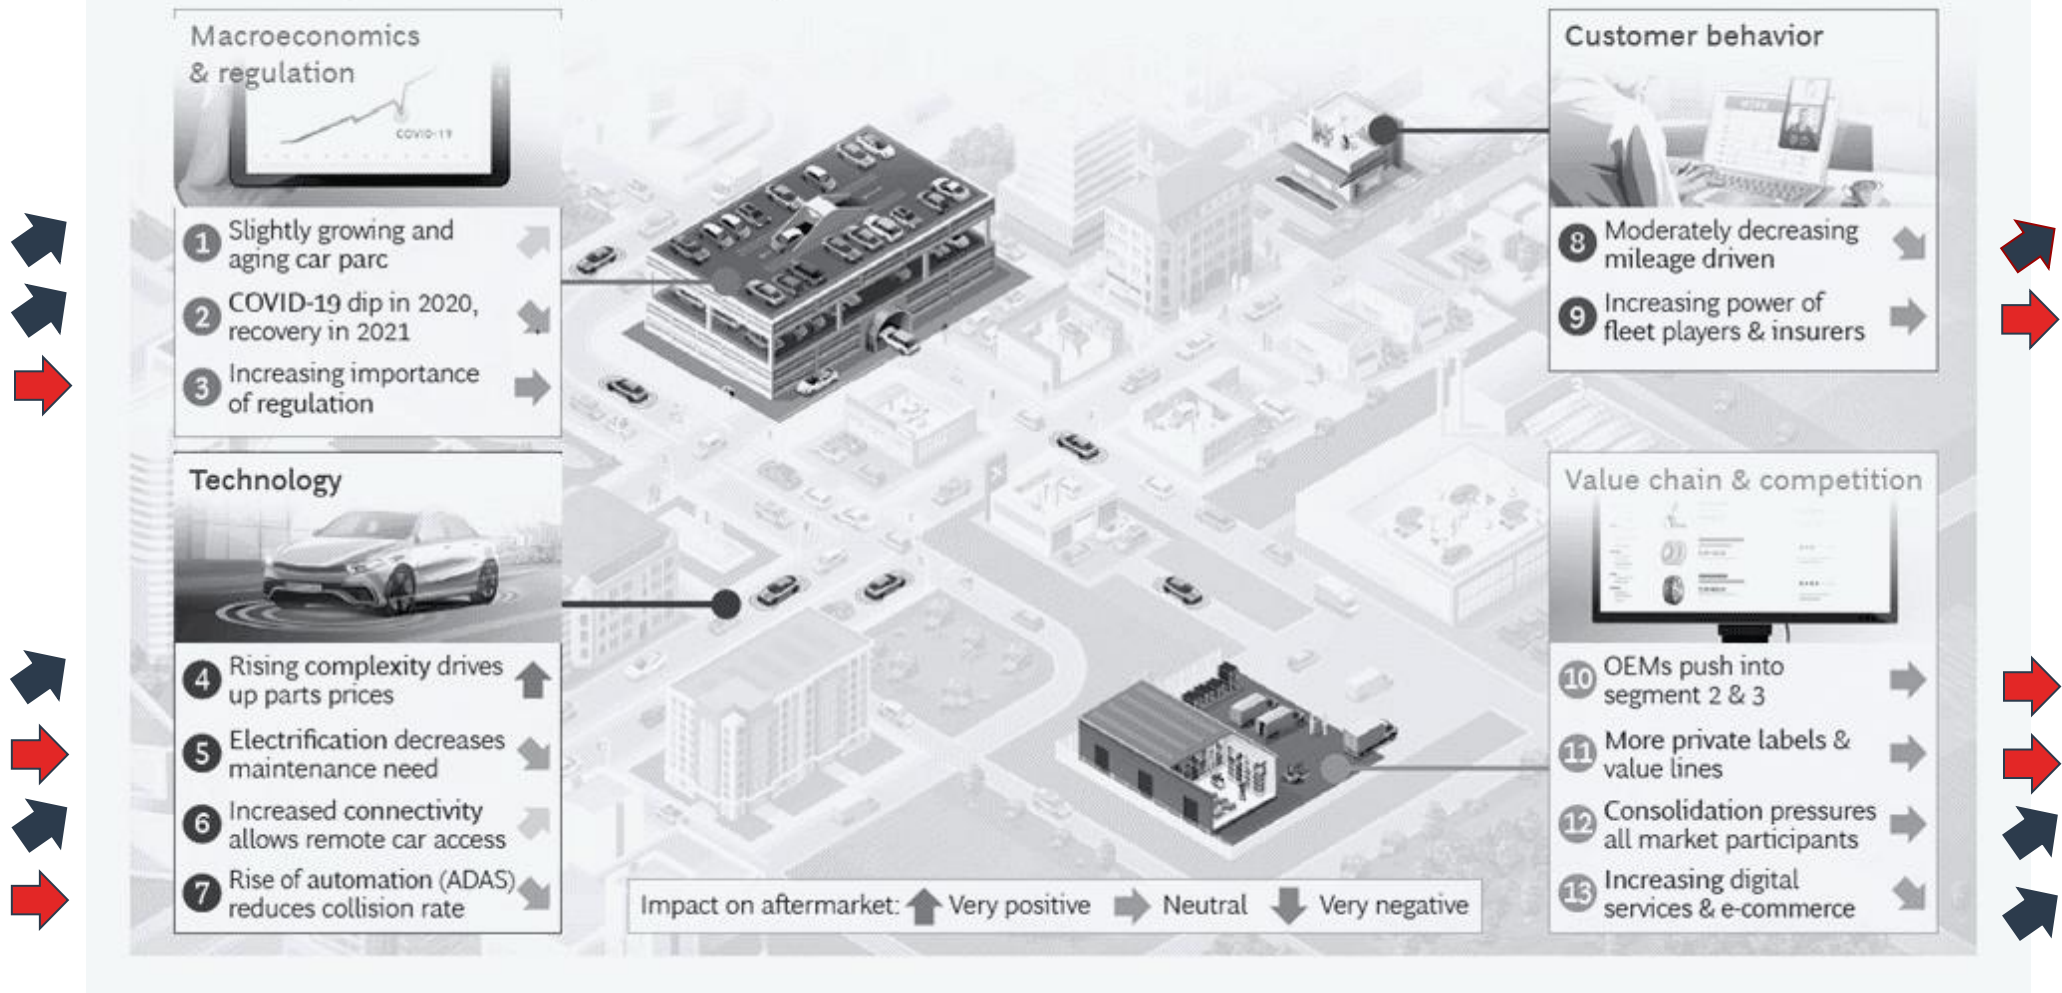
Macroeconomics & regulation

COVID-19

1 Slightly growing and aging car parc

2 COVID-19 dip in 2020, recovery in 2021

3 Increasing importance of regulation

Technology

4 Rising complexity drives up parts prices

5 Electrification decreases maintenance need

6 Increased connectivity allows remote car access

7 Rise of automation (ADAS) reduces collision rate

Customer behavior

8 Moderately decreasing mileage driven

9 Increasing power of fleet players & insurers

Value chain & competition

10 OEMs push into segment 2 & 3

11 More private labels & value lines

12 Consolidation pressures all market participants

13 Increasing digital services & e-commerce

Impact on aftermarket: Very positive Neutral Very negative